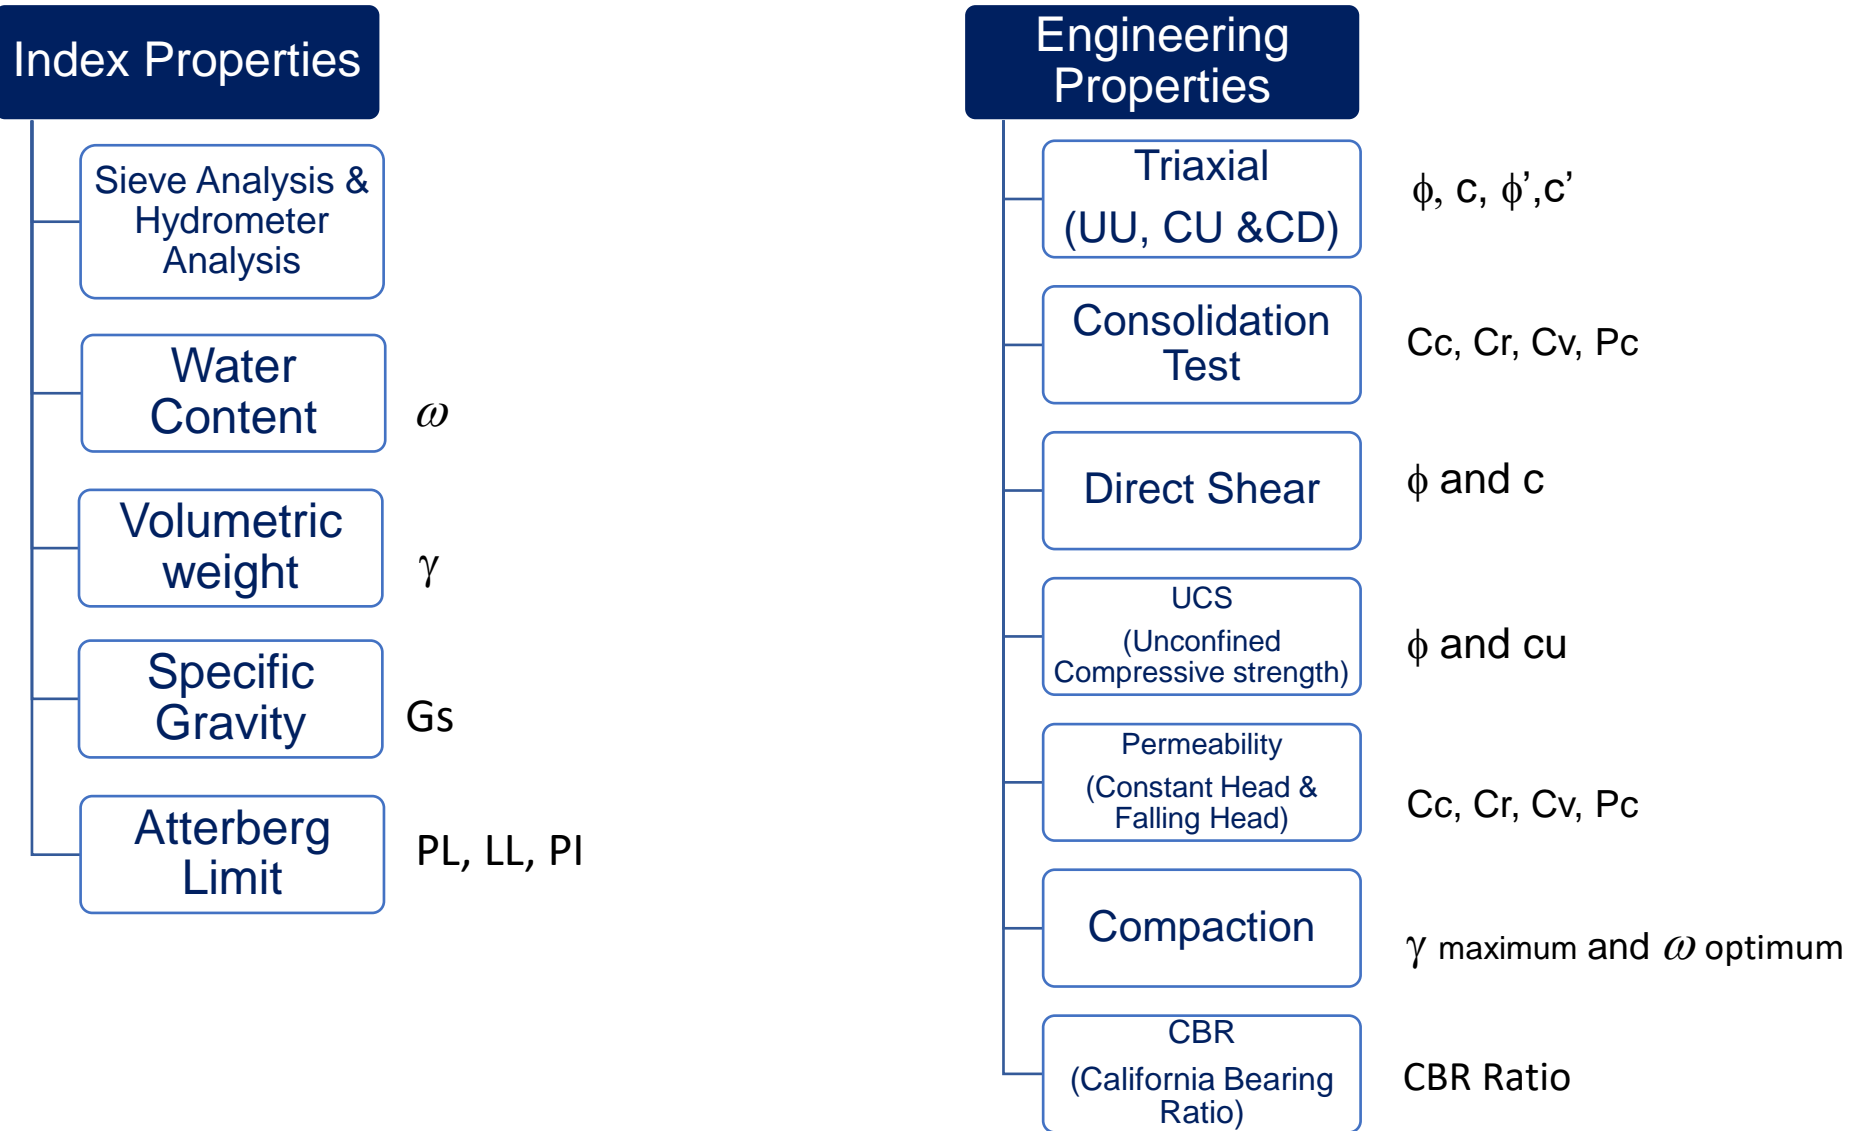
Index Properties

Sieve Analysis & Hydrometer Analysis

Water Content $\omega$

Volumetric weight $\gamma$

Specific Gravity Gs

Atterberg Limit PL, LL, PI

Engineering Properties

Triaxial (UU, CU &CD) $\phi$, c, $\phi$’,c’

Consolidation Test Cc, Cr, Cv, Pc

Direct Shear $\phi$ and c

UCS (Unconfined Compressive strength) $\phi$ and cu

Permeability (Constant Head & Falling Head) Cc, Cr, Cv, Pc

Compaction $\gamma$ maximum and $\omega$ optimum

CBR (California Bearing Ratio) CBR Ratio